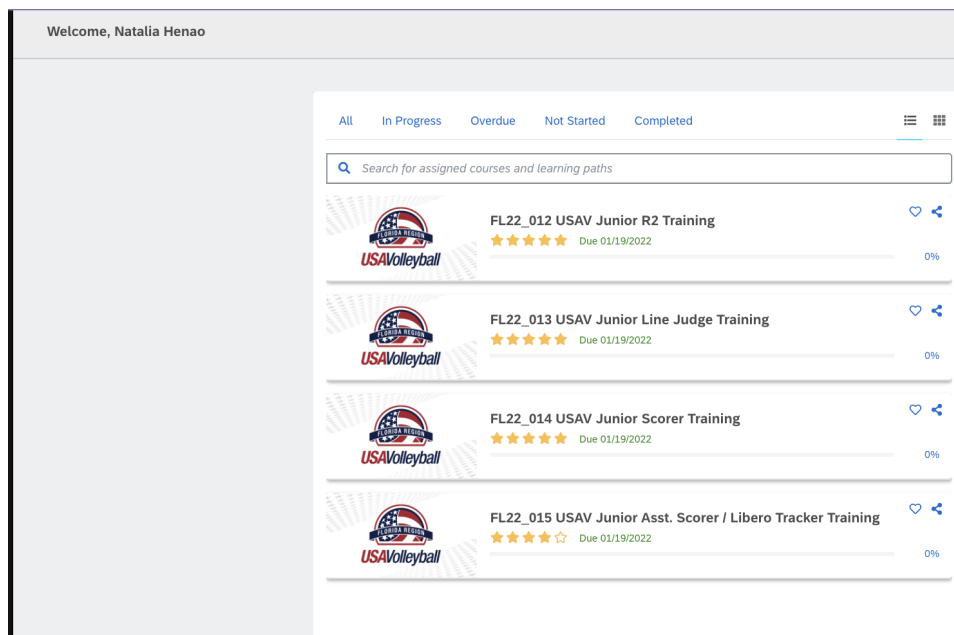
Welcome, Natalia Henao

All In Progress Overdue Not Started Completed

Search for assigned courses and learning paths

FLORIDA REGION
USAVolleyball

FL22_012 USAV Junior R2 Training
Due 01/19/2022
0%

FLORIDA REGION
USAVolleyball

FL22_013 USAV Junior Line Judge Training
Due 01/19/2022
0%

FLORIDA REGION
USAVolleyball

FL22_014 USAV Junior Scorer Training
Due 01/19/2022
0%

FLORIDA REGION
USAVolleyball

FL22_015 USAV Junior Asst. Scorer / Libero Tracker Training
Due 01/19/2022
0%